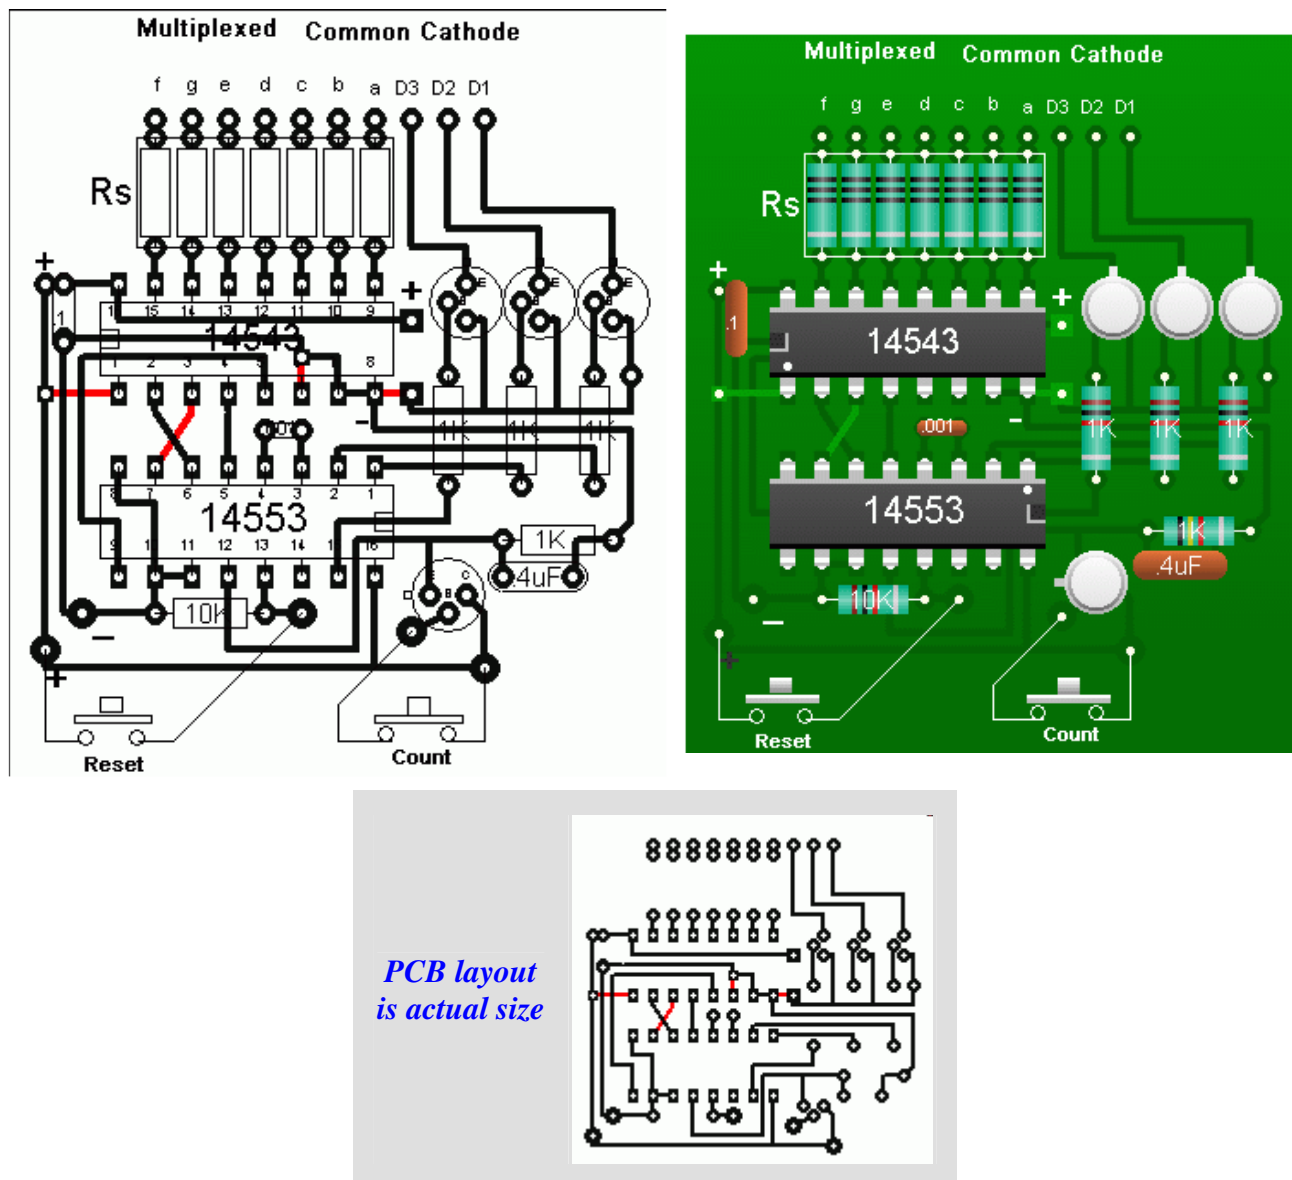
Multiplexed Common Cathode

f g e d c b a D3 D2 D1

Rs

+

+

16 15 14 13 12 11 10 9

14543

1 2 3 4 5 6 7 8

.001

-

1K 1K 1K

8 7 6 5 4 3 2 1

14553

9 10 11 12 13 14 15 16

1K

.4uF

10K

-

+

Reset

Count

Multiplexed Common Cathode

f g e d c b a D3 D2 D1

Rs

+

.1

14543

+

-

.001

1K 1K 1K

14553

1K

.4uF

10K

-

+

Reset

Count

PCB layout is actual size